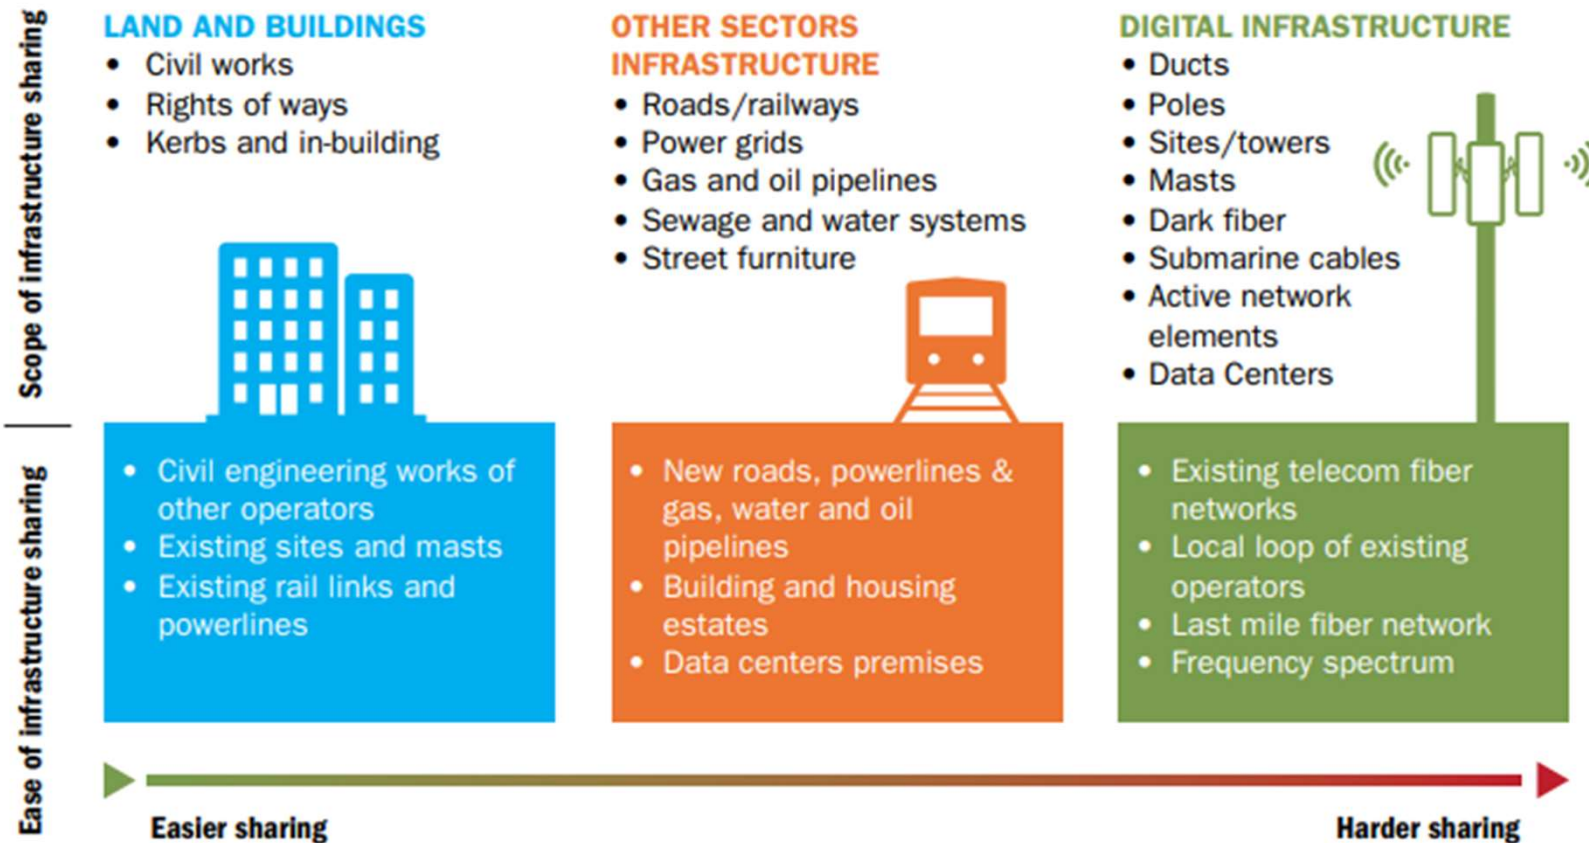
Scope of infrastructure sharing

LAND AND BUILDINGS
• Civil works
• Rights of ways
• Kerbs and in-building

OTHER SECTORS INFRASTRUCTURE
• Roads/railways
• Power grids
• Gas and oil pipelines
• Sewage and water systems
• Street furniture

DIGITAL INFRASTRUCTURE
• Ducts
• Poles
• Sites/towers
• Masts
• Dark fiber
• Submarine cables
• Active network elements
• Data Centers

Ease of infrastructure sharing

• Civil engineering works of other operators
• Existing sites and masts
• Existing rail links and powerlines

• New roads, powerlines & gas, water and oil pipelines
• Building and housing estates
• Data centers premises

• Existing telecom fiber networks
• Local loop of existing operators
• Last mile fiber network
• Frequency spectrum

Easier sharing

Harder sharing